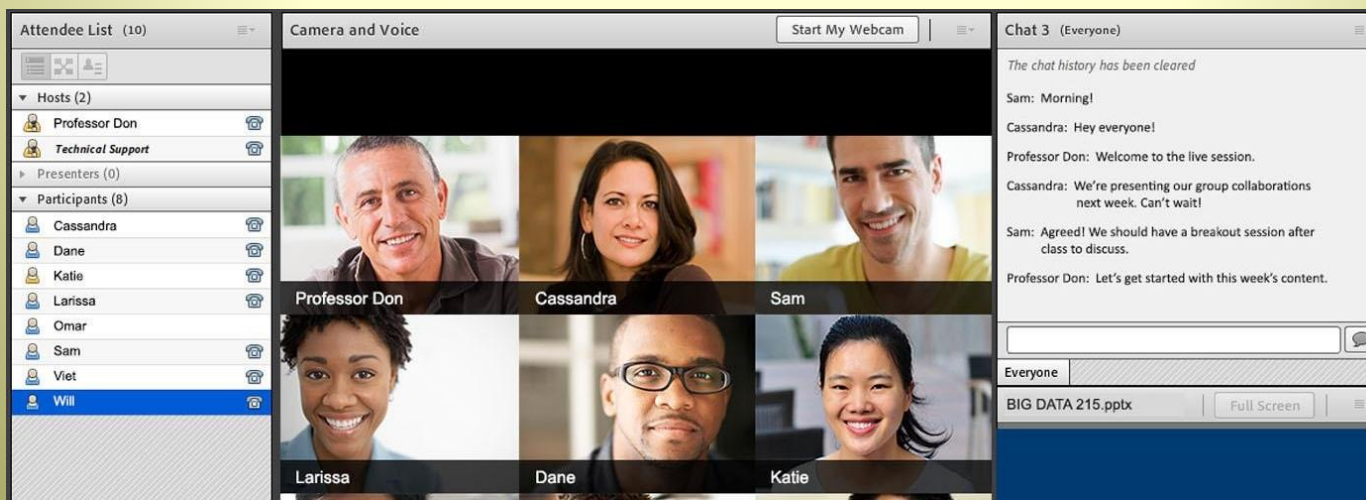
Attendee List (10)

Hosts (2)
Professor Don
Technical Support
Presenters (0)
Participants (8)
Cassandra
Dane
Katie
Larissa
Omar
Sam
Viet
Will

Camera and Voice
Start My Webcam

Professor Don
Cassandra
Sam
Larissa
Dane
Katie

Chat 3 (Everyone)

The chat history has been cleared

Sam: Morning!

Cassandra: Hey everyone!

Professor Don: Welcome to the live session.

Cassandra: We're presenting our group collaborations next week. Can't wait!

Sam: Agreed! We should have a breakout session after class to discuss.

Professor Don: Let's get started with this week's content.

Everyone

BIG DATA 215.pptx
Full Screen